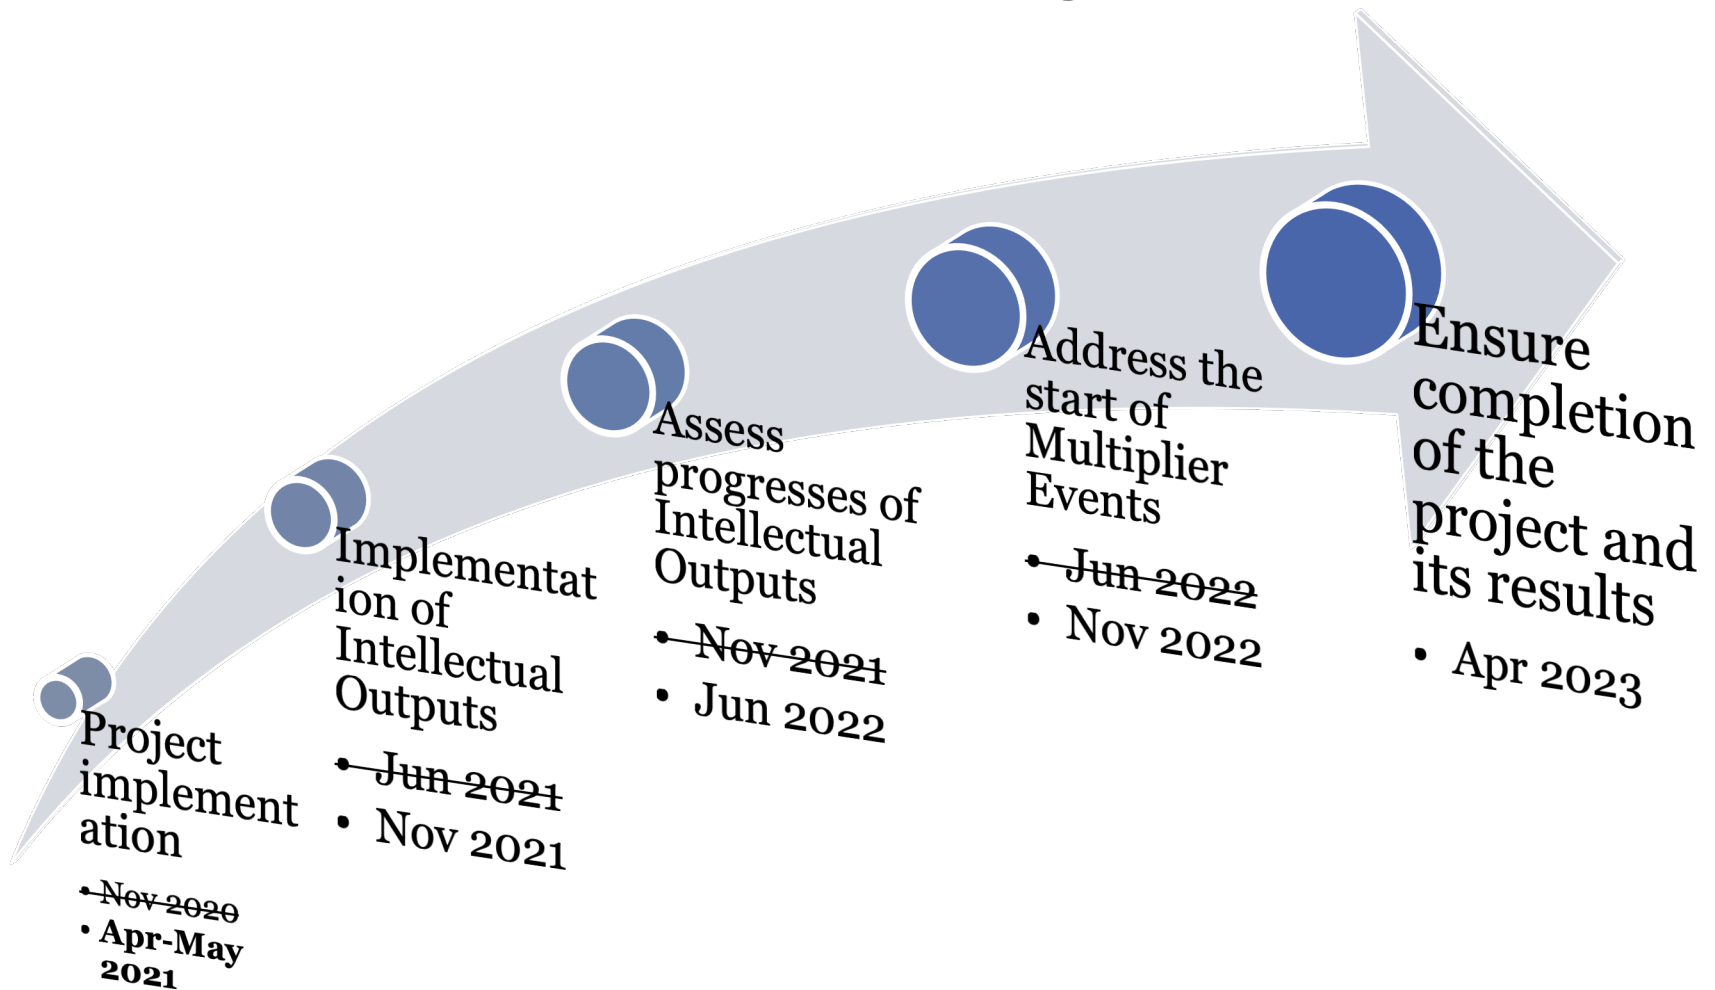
Project implementation

- ~~Nov 2020~~
- Apr-May 2021

Implementation of Intellectual Outputs

- ~~Jun 2021~~
- Nov 2021

Assess progresses of Intellectual Outputs

- ~~Nov 2021~~
- Jun 2022

Address the start of Multiplier Events

- ~~Jun 2022~~
- Nov 2022

Ensure completion of the project and its results

- Apr 2023